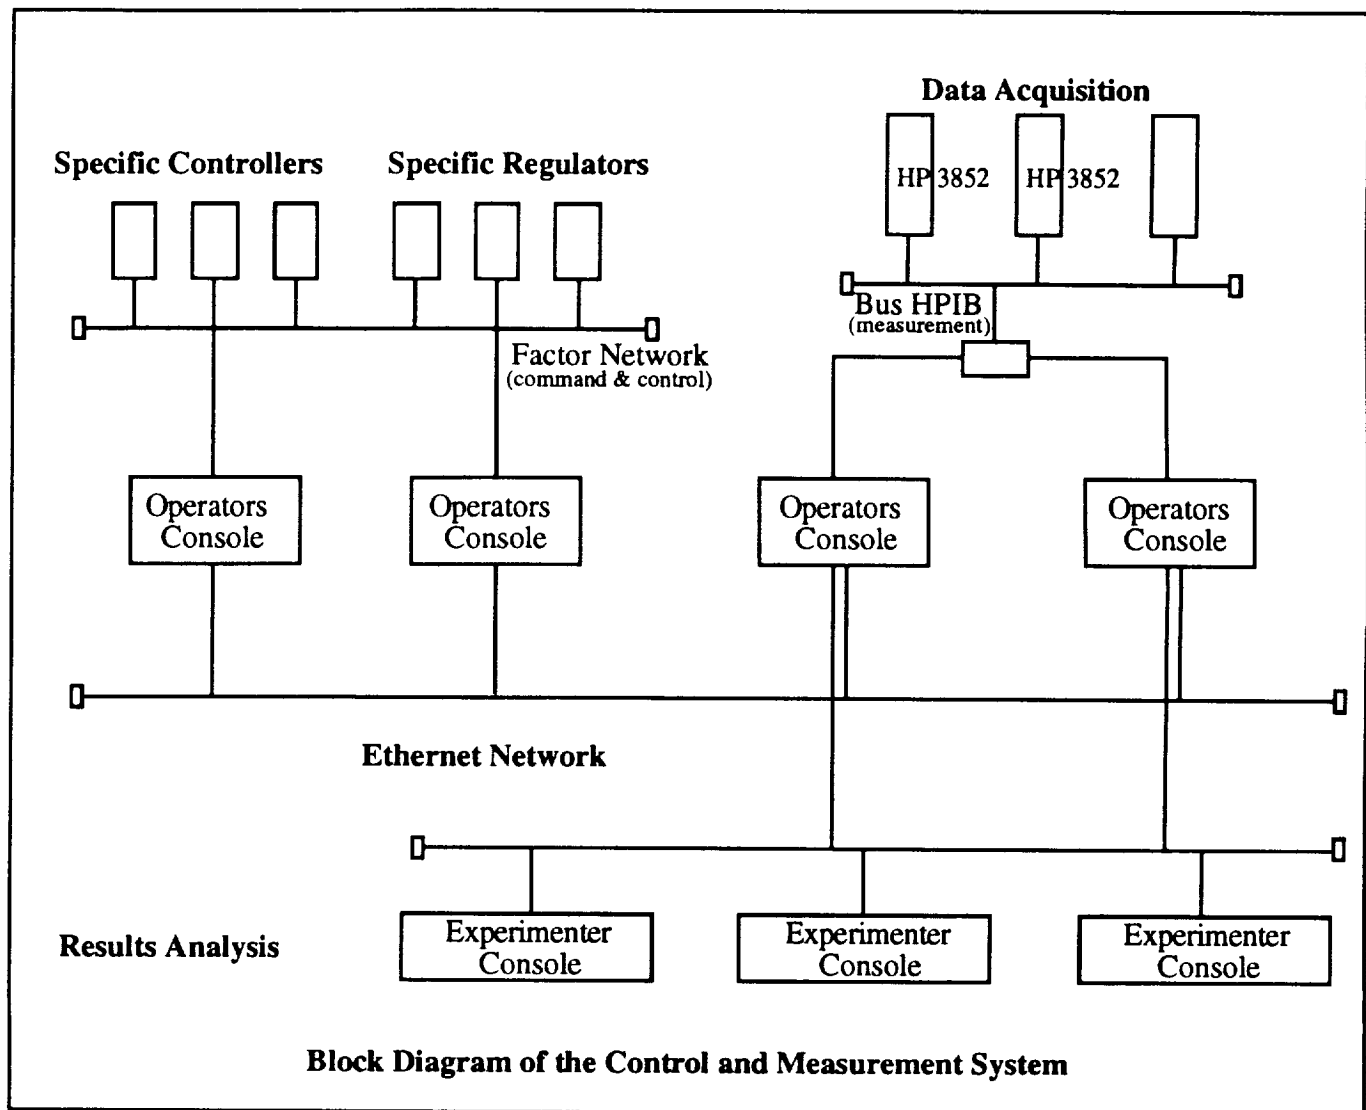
Data Acquisition

Specific Controllers

Specific Regulators

HP 3852

HP 3852

Bus HPIB
(measurement)

Factor Network
(command & control)

Operators Console

Operators Console

Operators Console

Operators Console

Ethernet Network

Results Analysis

Experimenter Console

Experimenter Console

Experimenter Console

Block Diagram of the Control and Measurement System